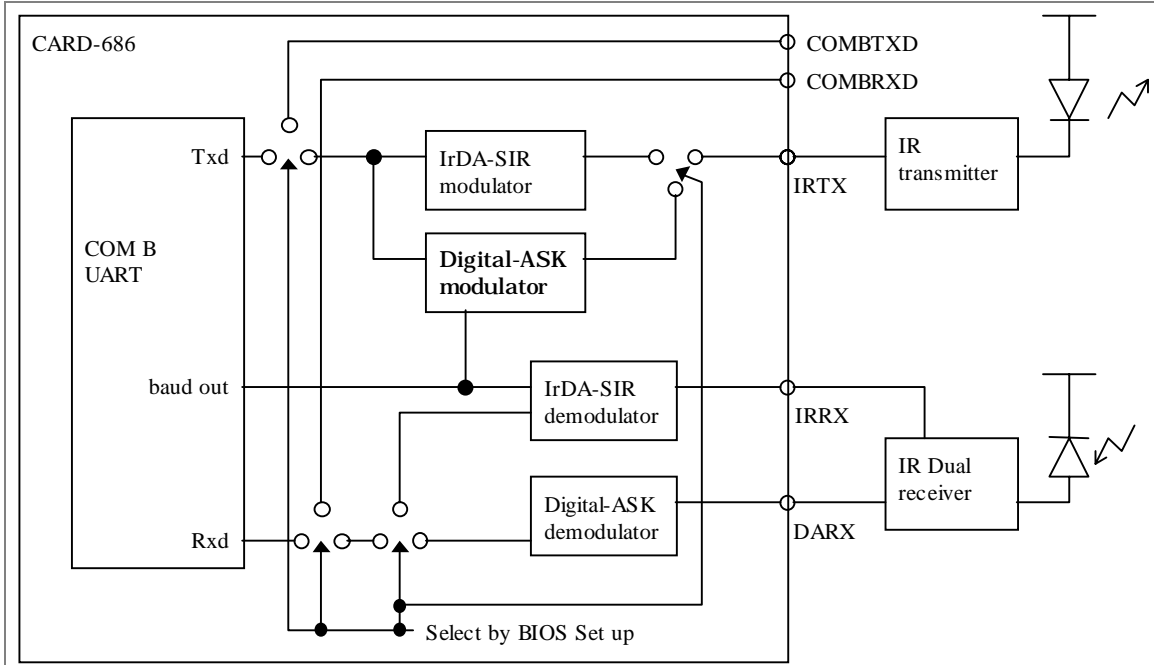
CARD-686

COMBTXD

COMBRXD

COM B UART

Txd

IrDA-SIR modulator

Digital-ASK modulator

IRTX

IR transmitter

baud out

IrDA-SIR demodulator

IRRX

IR Dual receiver

Rxd

Digital-ASK demodulator

DARX

Select by BIOS Set up